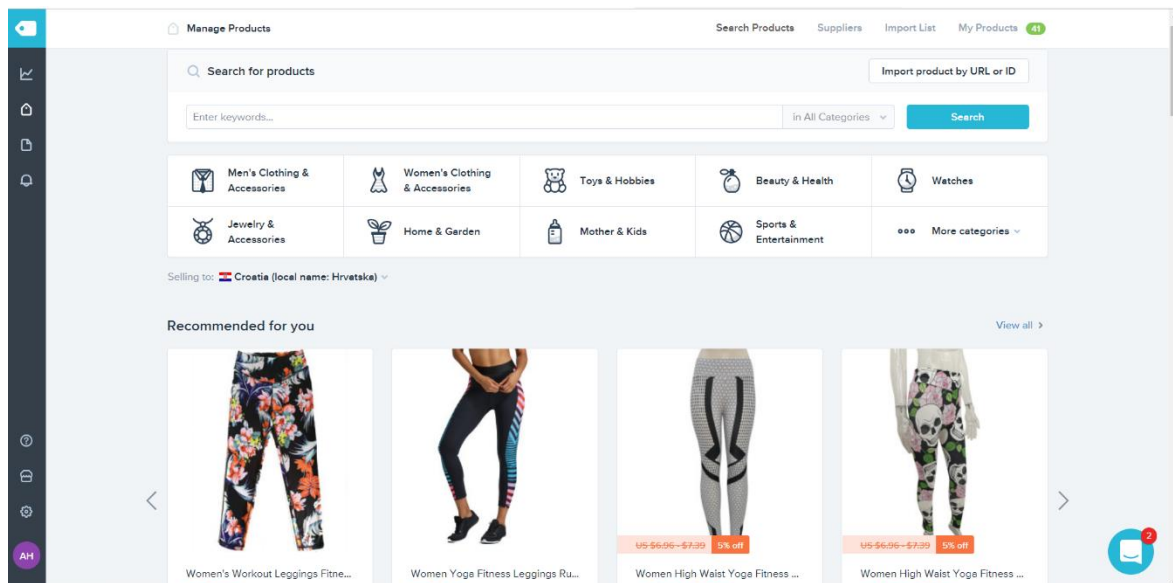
Manage Products

Search Products Suppliers Import List My Products 41

Search for products

Import product by URL or ID

Enter keywords...

in All Categories

Search

Men's Clothing & Accessories

Women's Clothing & Accessories

Toys & Hobbies

Beauty & Health

Watches

Jewelry & Accessories

Home & Garden

Mother & Kids

Sports & Entertainment

More categories

Selling to: Croatia (local name: Hrvatska)

Recommended for you

View all

US $6.96 - $7.39 5% off

US $6.96 - $7.39 5% off

Women's Workout Leggings Fitne...

Women Yoga Fitness Leggings Ru...

Women High Waist Yoga Fitness ...

Women High Waist Yoga Fitness ...

AH

2